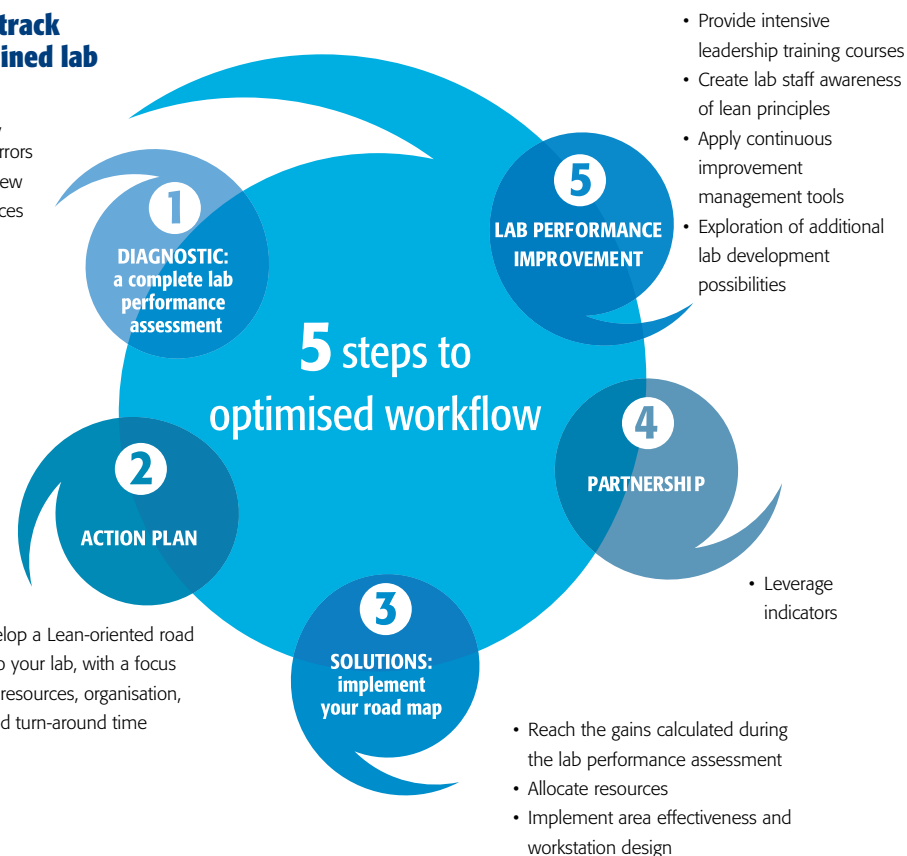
track
ined lab

y
rrors
ew
ces

• Provide intensive leadership training courses
• Create lab staff awareness of lean principles
• Apply continuous improvement management tools
• Exploration of additional lab development possibilities

1
DIAGNOSTIC: a complete lab performance assessment

5
LAB PERFORMANCE IMPROVEMENT

5 steps to optimised workflow

4
PARTNERSHIP

2
ACTION PLAN

• Leverage indicators

elop a Lean-oriented road o your lab, with a focus resources, organisation, d turn-around time

3
SOLUTIONS: implement your road map

• Reach the gains calculated during the lab performance assessment
• Allocate resources
• Implement area effectiveness and workstation design